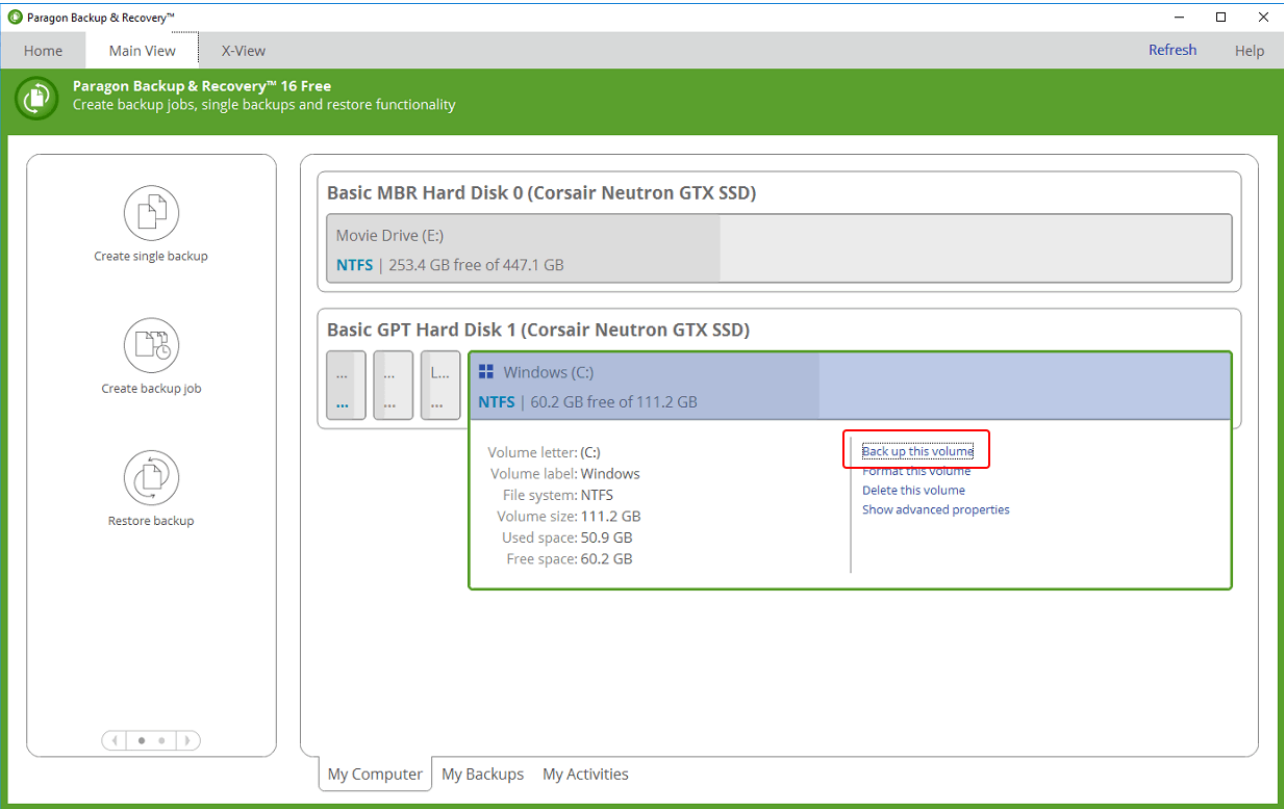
Paragon Backup & Recovery™

Home
Main View
X-View
Refresh
Help

Paragon Backup & Recovery™ 16 Free
Create backup jobs, single backups and restore functionality

Create single backup

Create backup job

Restore backup

Basic MBR Hard Disk 0 (Corsair Neutron GTX SSD)

Movie Drive (E:)
NTFS | 253.4 GB free of 447.1 GB

Basic GPT Hard Disk 1 (Corsair Neutron GTX SSD)

...
...
...
...
L...
...

Windows (C:)
NTFS | 60.2 GB free of 111.2 GB

Volume letter: (C:)
Volume label: Windows
File system: NTFS
Volume size: 111.2 GB
Used space: 50.9 GB
Free space: 60.2 GB

Back up this volume
Format this volume
Delete this volume
Show advanced properties

My Computer
My Backups
My Activities